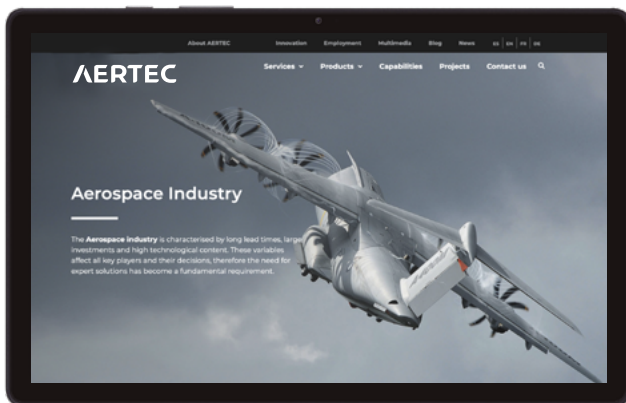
About AERTEC Innovation Employment Multimedia Blog News

AERTEC

Services Products Capabilities Projects Contact us

Aerospace Industry

The **Aerospace industry** is characterised by long lead times, large investments and high technological content. These variables affect all key players and their decisions, therefore the need for expert solutions has become a fundamental requirement.